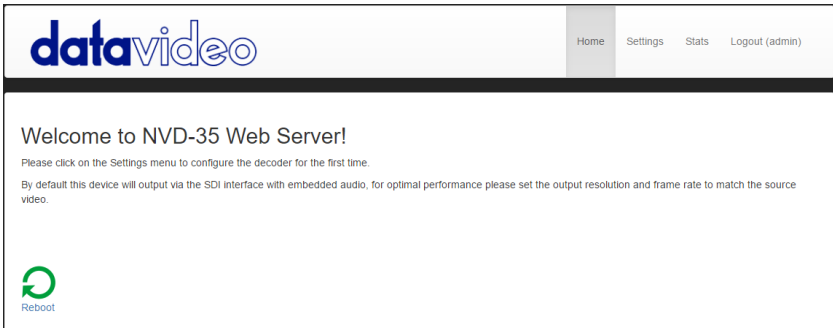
datavideo

Home Settings Stats Logout (admin)

Welcome to NVD-35 Web Server!

Please click on the Settings menu to configure the decoder for the first time.

By default this device will output via the SDI interface with embedded audio, for optimal performance please set the output resolution and frame rate to match the source video.

Reboot